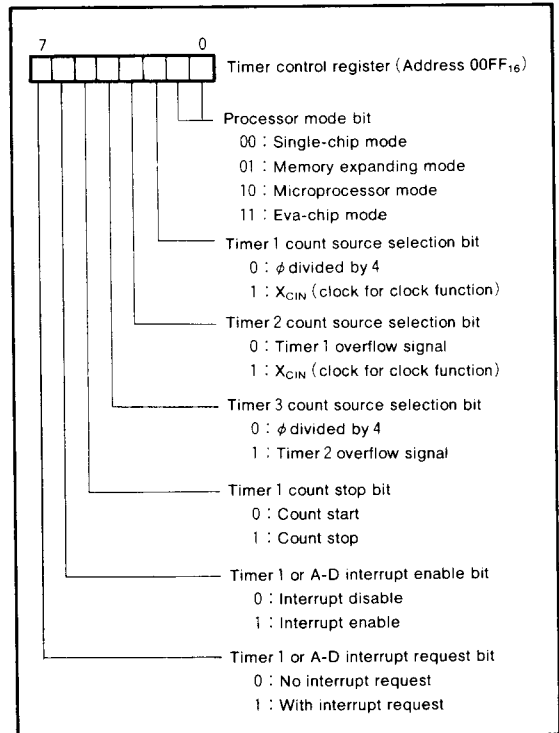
7 0

Timer control register (Address $00FF_{16}$)

Processor mode bit
00 : Single-chip mode
01 : Memory expanding mode
10 : Microprocessor mode
11 : Eva-chip mode

Timer 1 count source selection bit
0 : $\phi$ divided by 4
1 : $X_{CIN}$ (clock for clock function)

Timer 2 count source selection bit
0 : Timer 1 overflow signal
1 : $X_{CIN}$ (clock for clock function)

Timer 3 count source selection bit
0 : $\phi$ divided by 4
1 : Timer 2 overflow signal

Timer 1 count stop bit
0 : Count start
1 : Count stop

Timer 1 or A-D interrupt enable bit
0 : Interrupt disable
1 : Interrupt enable

Timer 1 or A-D interrupt request bit
0 : No interrupt request
1 : With interrupt request